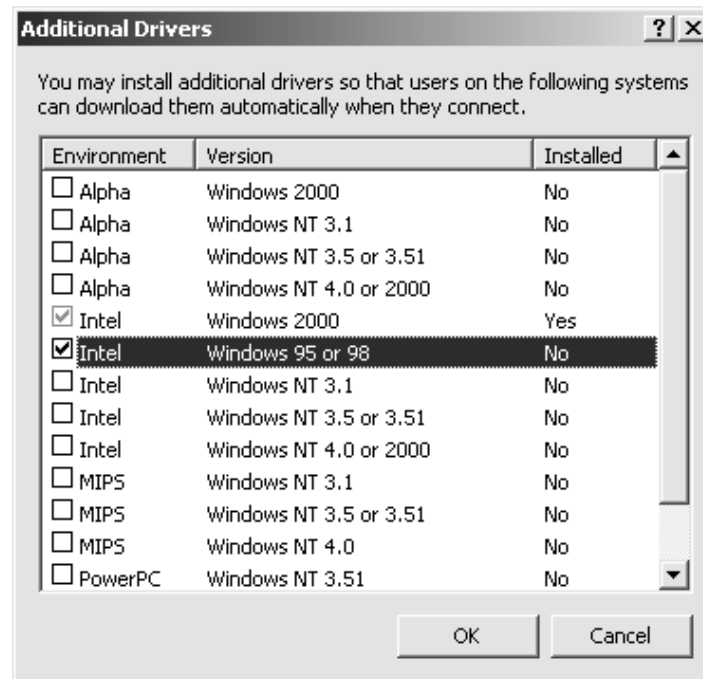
Additional Drivers

?

You may install additional drivers so that users on the following systems can download them automatically when they connect.

| Environment | Version | Installed |
|---|---|---|
| Alpha | Windows 2000 | No |
| Alpha | Windows NT 3.1 | No |
| Alpha | Windows NT 3.5 or 3.51 | No |
| Alpha | Windows NT 4.0 or 2000 | No |
| Intel | Windows 2000 | Yes |
| Intel | Windows 95 or 98 | No |
| Intel | Windows NT 3.1 | No |
| Intel | Windows NT 3.5 or 3.51 | No |
| Intel | Windows NT 4.0 or 2000 | No |
| MIPS | Windows NT 3.1 | No |
| MIPS | Windows NT 3.5 or 3.51 | No |
| MIPS | Windows NT 4.0 | No |
| PowerPC | Windows NT 3.51 | No |

OK

Cancel